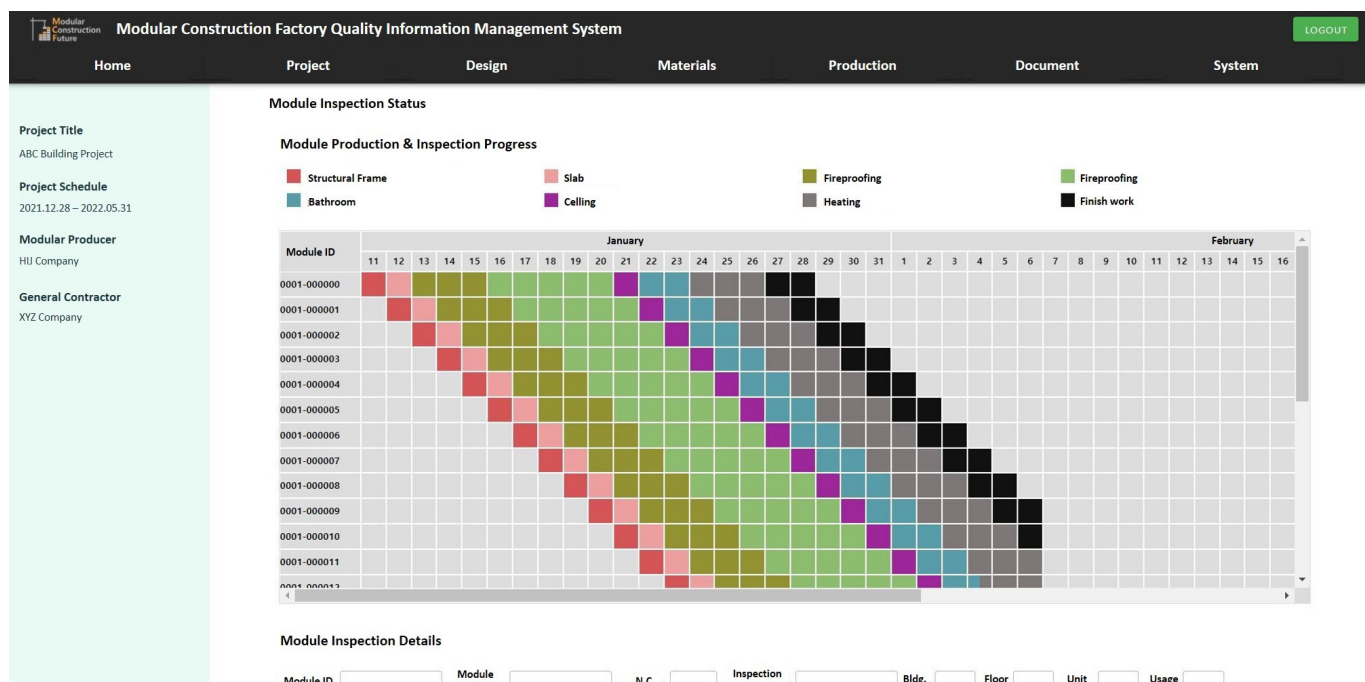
Modular Construction Future

Modular Construction Factory Quality Information Management System

LOGOUT

Home Project Design Materials Production Document System

Project Title
ABC Building Project

Project Schedule
2021.12.28 – 2022.05.31

Modular Producer
HIJ Company

General Contractor
XYZ Company

Module Inspection Status

Module Production & Inspection Progress

Structural Frame
Slab
Fireproofing
Fireproofing
Bathroom
Celling
Heating
Finish work

| Module ID | January | | | | | | | | | | | | | | | | | | | | | February | | | | | | | | | | | | | | | |
|---|---|---|---|---|---|---|---|---|---|---|---|---|---|---|---|---|---|---|---|---|---|---|---|---|---|---|---|---|---|---|---|---|---|---|---|---|---|
| | 11 | 12 | 13 | 14 | 15 | 16 | 17 | 18 | 19 | 20 | 21 | 22 | 23 | 24 | 25 | 26 | 27 | 28 | 29 | 30 | 31 | 1 | 2 | 3 | 4 | 5 | 6 | 7 | 8 | 9 | 10 | 11 | 12 | 13 | 14 | 15 | 16 |
| 0001-000000 | | | | | | | | | | | | | | | | | | | | | | | | | | | | | | | | | | | | | |
| 0001-000001 | | | | | | | | | | | | | | | | | | | | | | | | | | | | | | | | | | | | | |
| 0001-000002 | | | | | | | | | | | | | | | | | | | | | | | | | | | | | | | | | | | | | |
| 0001-000003 | | | | | | | | | | | | | | | | | | | | | | | | | | | | | | | | | | | | | |
| 0001-000004 | | | | | | | | | | | | | | | | | | | | | | | | | | | | | | | | | | | | | |
| 0001-000005 | | | | | | | | | | | | | | | | | | | | | | | | | | | | | | | | | | | | | |
| 0001-000006 | | | | | | | | | | | | | | | | | | | | | | | | | | | | | | | | | | | | | |
| 0001-000007 | | | | | | | | | | | | | | | | | | | | | | | | | | | | | | | | | | | | | |
| 0001-000008 | | | | | | | | | | | | | | | | | | | | | | | | | | | | | | | | | | | | | |
| 0001-000009 | | | | | | | | | | | | | | | | | | | | | | | | | | | | | | | | | | | | | |
| 0001-000010 | | | | | | | | | | | | | | | | | | | | | | | | | | | | | | | | | | | | | |
| 0001-000011 | | | | | | | | | | | | | | | | | | | | | | | | | | | | | | | | | | | | | |
| 0001-000012 | | | | | | | | | | | | | | | | | | | | | | | | | | | | | | | | | | | | | |

Module Inspection Details

Module ID
Module
N.C
Inspection
Bldg.
Floor
Unit
Usage